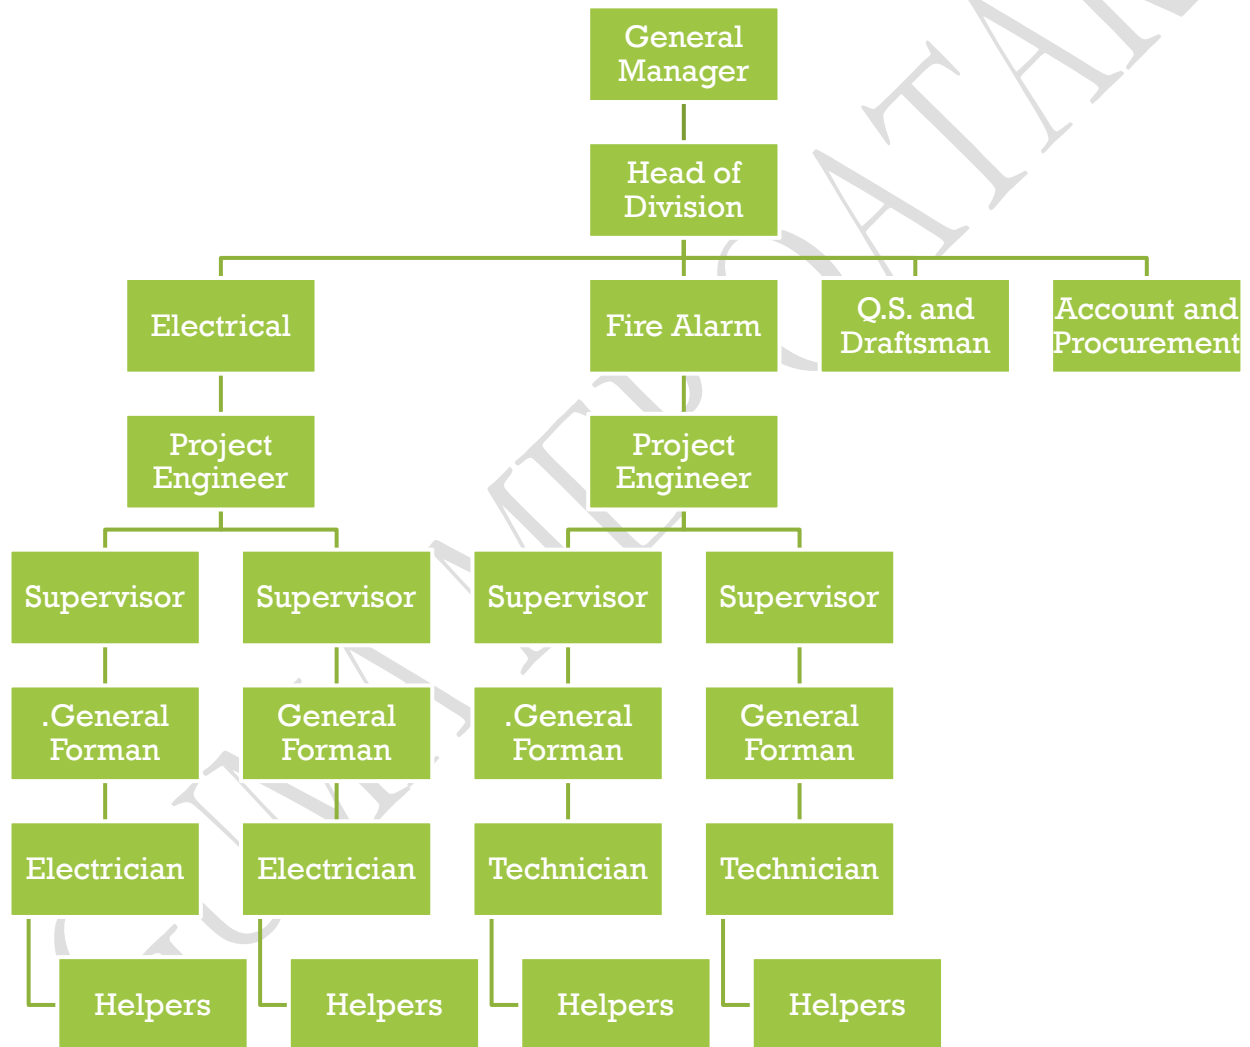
General Manager

Head of Division

Electrical

Fire Alarm

Q.S. and Draftsman

Account and Procurement

Project Engineer

Project Engineer

Supervisor

Supervisor

Supervisor

Supervisor

.General Forman

General Forman

.General Forman

General Forman

Electrician

Electrician

Technician

Technician

Helpers

Helpers

Helpers

Helpers

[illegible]